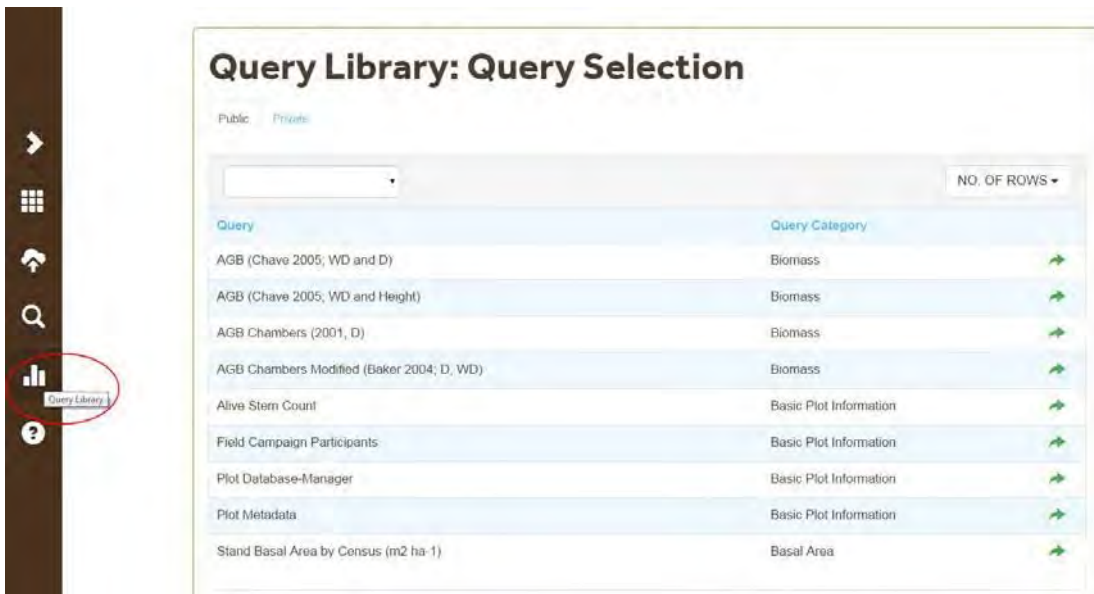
Query Library: Query Selection

Public Private

NO. OF ROWS ▾

| Query | Query Category |
|---|---|
| AGB (Chave 2005; WD and D) | Biomass |
| AGB (Chave 2005; WD and Height) | Biomass |
| AGB Chambers (2001, D) | Biomass |
| AGB Chambers Modified (Baker 2004; D, WD) | Biomass |
| Alive Stem Count | Basic Plot Information |
| Field Campaign Participants | Basic Plot Information |
| Plot Database-Manager | Basic Plot Information |
| Plot Metadata | Basic Plot Information |
| Stand Basal Area by Census (m2 ha-1) | Basal Area |

Query Library